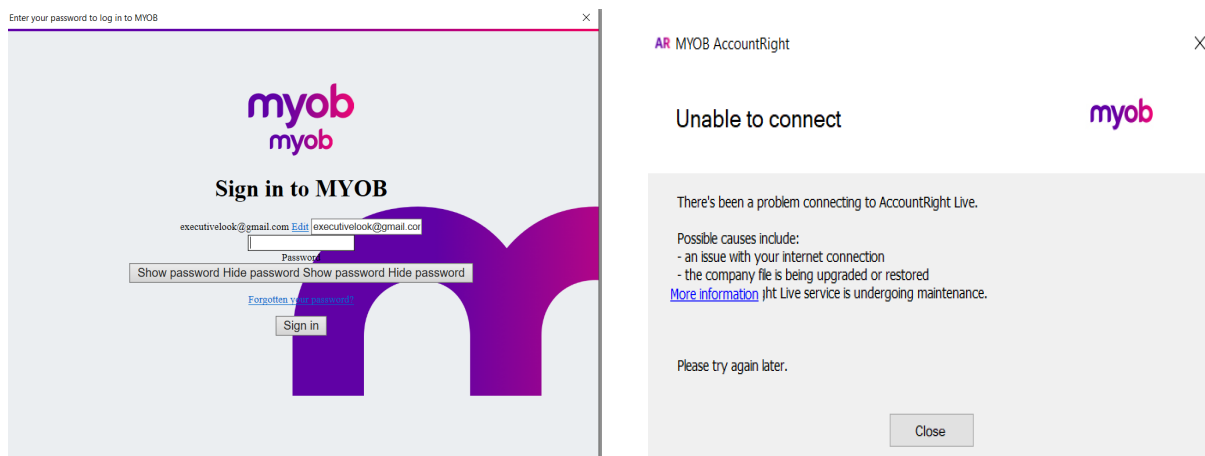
Enter your password to log in to MYOB
×

myob
myob

Sign in to MYOB

executivelook@gmail.com Edit executivelook@gmail.cor

Password

Show password Hide password Show password Hide password

Forgotten your password?

Sign in

AR MYOB AccountRight
×

Unable to connect

myob

There's been a problem connecting to AccountRight Live.

Possible causes include:
- an issue with your internet connection
- the company file is being upgraded or restored
More information ıht Live service is undergoing maintenance.

Please try again later.

Close